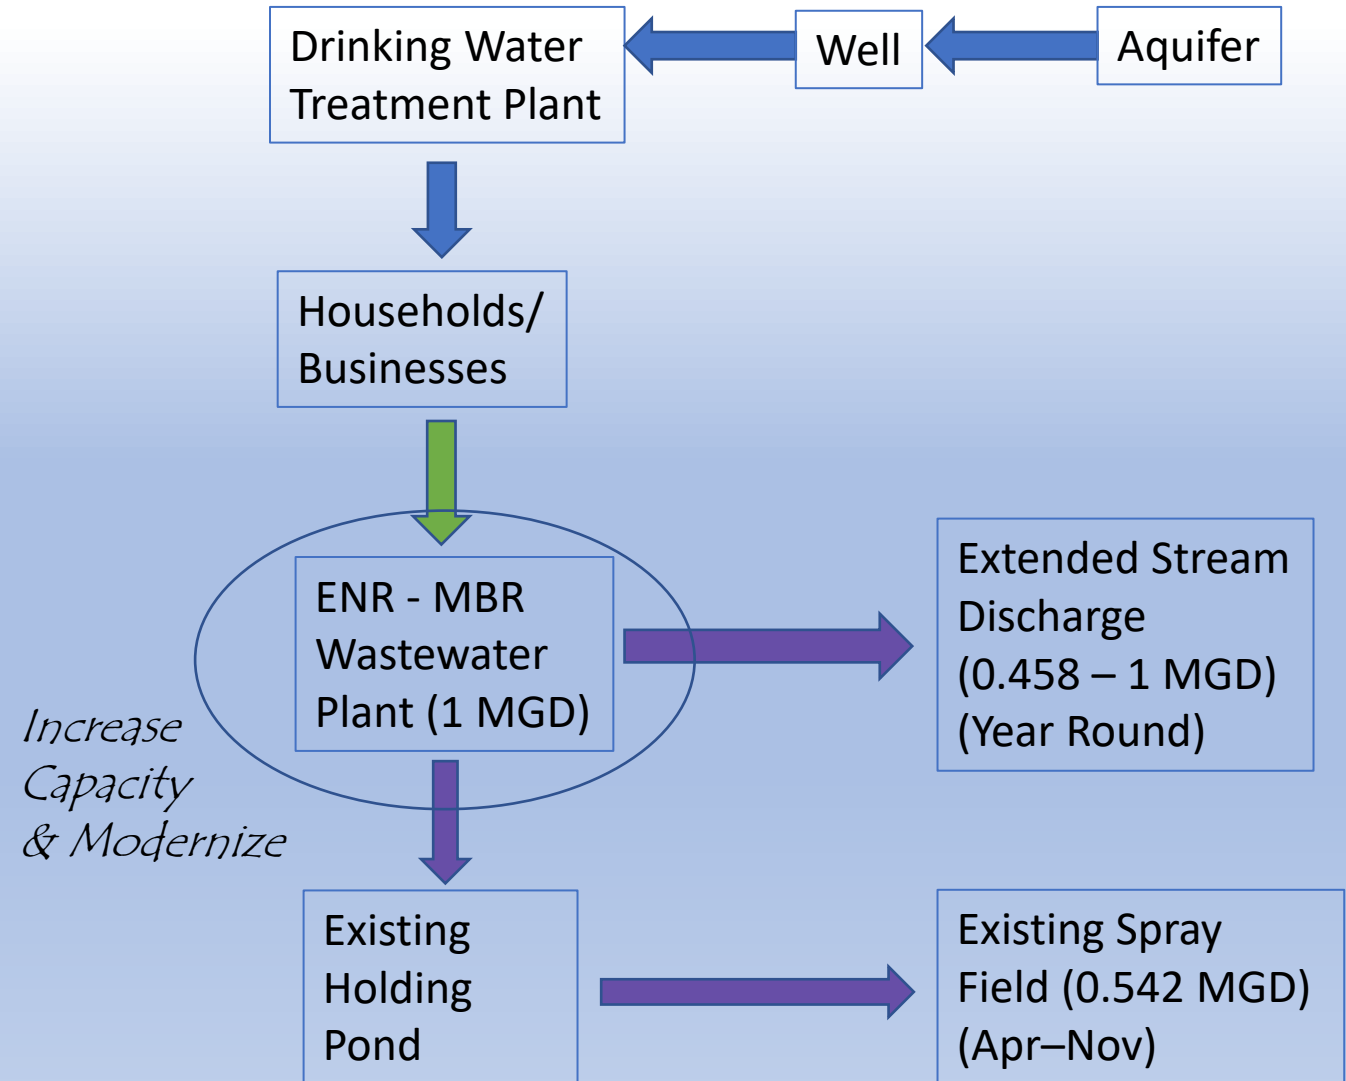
Drinking Water Treatment Plant

Well

Aquifer

Households/ Businesses

ENR - MBR Wastewater Plant (1 MGD)

Extended Stream Discharge (0.458 – 1 MGD) (Year Round)

Increase Capacity & Modernize

Existing Holding Pond

Existing Spray Field (0.542 MGD) (Apr–Nov)